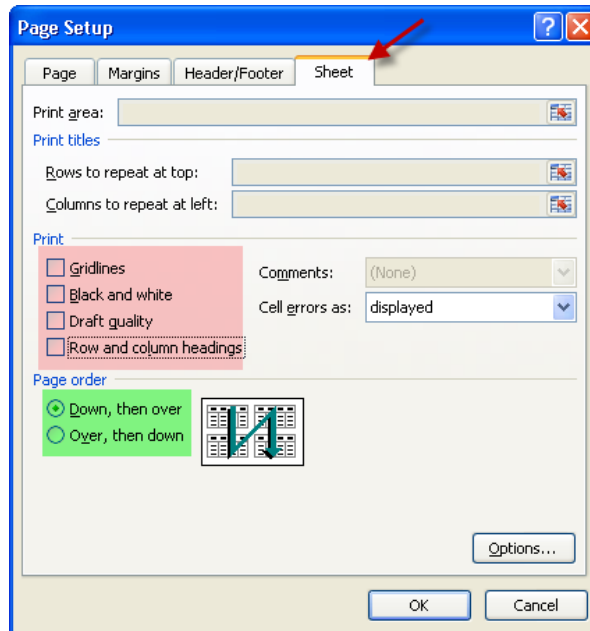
Page Setup

?

Page | Margins | Header/Footer | Sheet

Print area:

Print titles

Rows to repeat at top:

Columns to repeat at left:

Print

Gridlines

Black and white

Draft quality

Row and column headings

Comments: (None)

Cell errors as: displayed

Page order

Down, then over

Over, then down

Options...

OK

Cancel